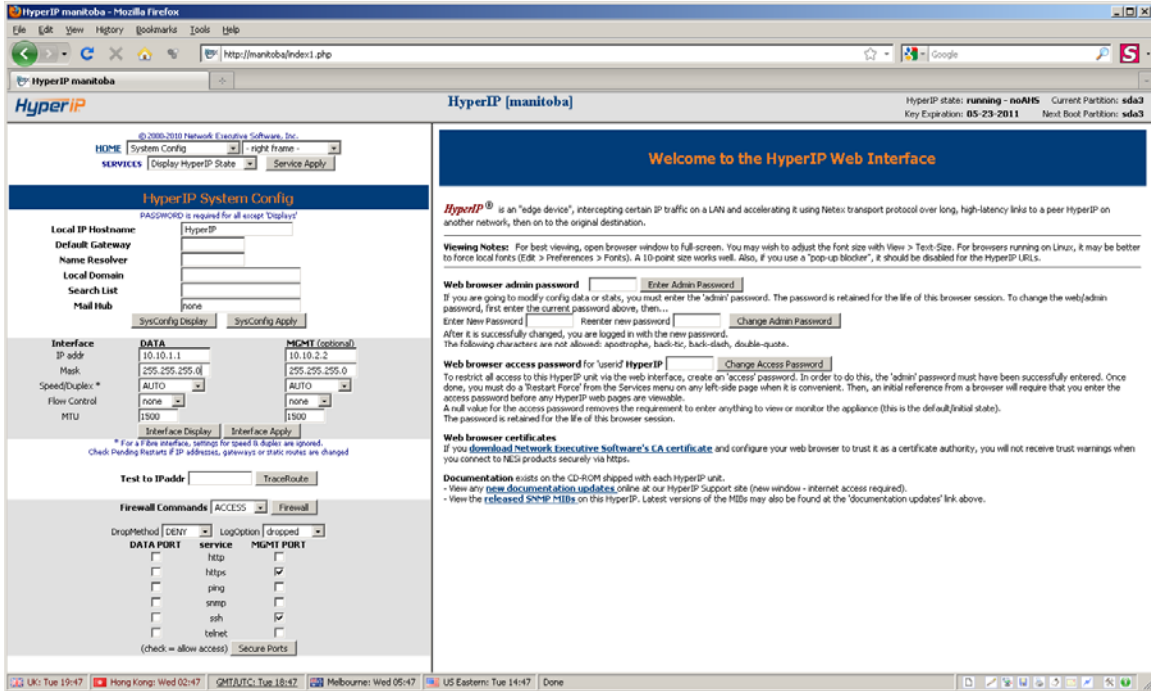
HyperIP manitoba - Mozilla Firefox

File Edit View History Bookmarks Tools Help

http://manitoba/index1.php

Google

HyperIP manitoba

HyperIP

HyperIP [manitoba]

HyperIP state: running - noAHS Current Partition: sda3
Key Expiration: 05-23-2011 Next Boot Partition: sda3

© 2000-2010 Network Executive Software, Inc.
HOME System Config - right frame -
SERVICES Display HyperIP State Service Apply

HyperIP System Config
PASSWORD is required for all except 'Displays'

Local IP Hostname HyperIP
Default Gateway
Name Resolver
Local Domain
Search List
Mail Hub none
SysConfig Display SysConfig Apply

| Interface | DATA | MGMT (optional) |
|---|---|---|
| IP addr | 10.10.1.1 | 10.10.2.2 |
| Mask | 255.255.255.0 | 255.255.255.0 |
| Speed/Duplex * | AUTO | AUTO |
| Flow Control | none | none |
| MTU | 1500 | 1500 |

Interface Display Interface Apply
* For a Fibre interface, settings for speed & duplex are ignored.
Check Pending Restarts if IP addresses, gateways or static routes are changed

Test to IPaddr TraceRoute

Firewall Commands ACCESS Firewall

DropMethod DENY LogOption dropped

| DATA PORT | service | MGMT PORT |
|---|---|---|
| ☐ | http | ☐ |
| ☐ | https | ☑ |
| ☐ | ping | ☐ |
| ☐ | snmp | ☐ |
| ☐ | ssh | ☑ |
| ☐ | telnet | ☐ |

(check = allow access) Secure Ports

Welcome to the HyperIP Web Interface

HyperIP ® is an "edge device", intercepting certain IP traffic on a LAN and accelerating it using Netex transport protocol over long, high-latency links to a peer HyperIP on another network, then on to the original destination.

Viewing Notes: For best viewing, open browser window to full-screen. You may wish to adjust the font size with View > Text-Size. For browsers running on Linux, it may be better to force local fonts (Edit > Preferences > Fonts). A 10-point size works well. Also, if you use a "pop-up blocker", it should be disabled for the HyperIP URLs.

Web browser admin password Enter Admin Password
If you are going to modify config data or stats, you must enter the 'admin' password. The password is retained for the life of this browser session. To change the web/admin password, first enter the current password above, then...
Enter New Password Reenter new password Change Admin Password
After it is successfully changed, you are logged in with the new password.
The following characters are not allowed: apostrophe, back-tic, back-slash, double-quote.

Web browser access password for 'userid' HyperIP Change Access Password
To restrict all access to this HyperIP unit via the web interface, create an 'access' password. In order to do this, the 'admin' password must have been successfully entered. Once done, you must do a 'Restart Force' from the Services menu on any left-side page when it is convenient. Then, an initial reference from a browser will require that you enter the access password before any HyperIP web pages are viewable.
A null value for the access password removes the requirement to enter anything to view or monitor the appliance (this is the default/initial state).
The password is retained for the life of this browser session.

Web browser certificates
If you download Network Executive Software's CA certificate and configure your web browser to trust it as a certificate authority, you will not receive trust warnings when you connect to NESi products securely via https.

Documentation exists on the CD-ROM shipped with each HyperIP unit.
- View any new documentation updates online at our HyperIP Support site (new window - internet access required).
- View the released SNMP MIBs on this HyperIP. Latest versions of the MIBs may also be found at the 'documentation updates' link above.

UK: Tue 19:47 Hong Kong: Wed 02:47 GMT/UTC: Tue 18:47 Melbourne: Wed 05:47 US Eastern: Tue 14:47 Done